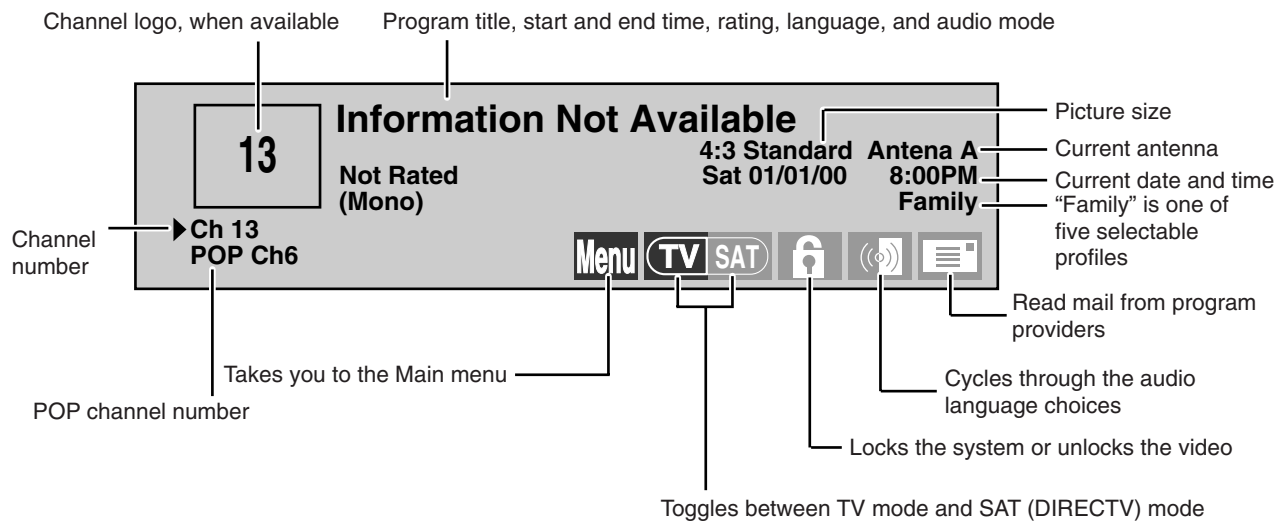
Channel logo, when available

Program title, start and end time, rating, language, and audio mode

13

Information Not Available

Not Rated
(Mono)

4:3 Standard Antena A
Sat 01/01/00 8:00PM
Family

Picture size

Current antenna

Current date and time

"Family" is one of five selectable profiles

Channel number

▶Ch 13
POP Ch6

Menu TV SAT

Read mail from program providers

Takes you to the Main menu

POP channel number

Cycles through the audio language choices

Locks the system or unlocks the video

Toggles between TV mode and SAT (DIRECTV) mode